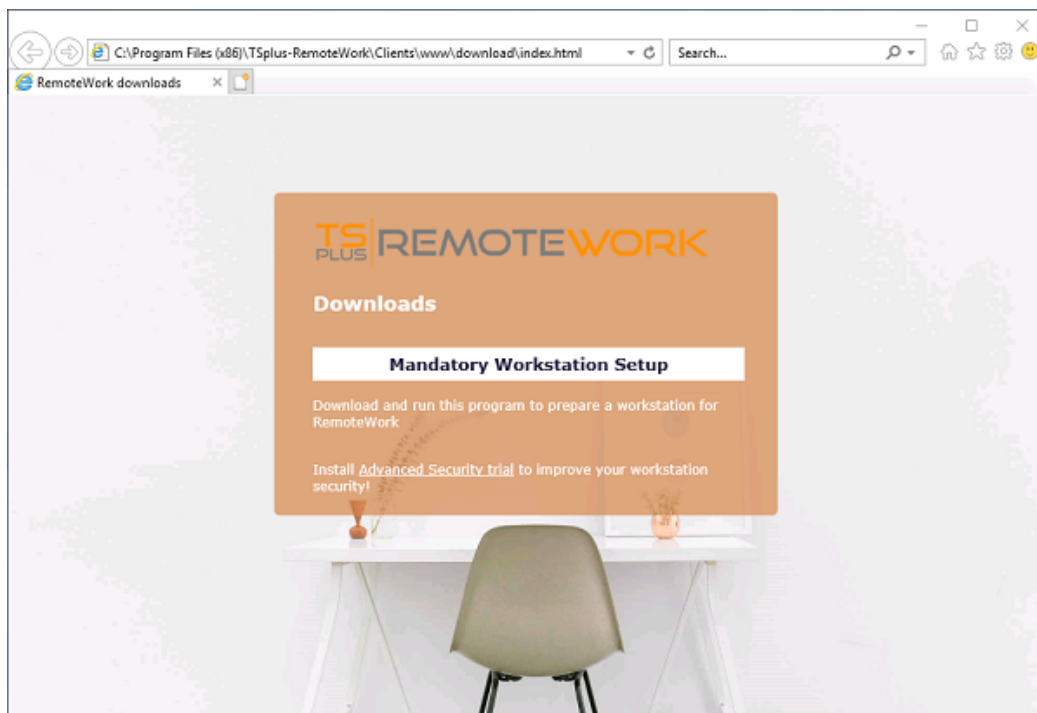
C:\Program Files (x86)\TSplus-RemoteWork\Clients\www\download\index.html

Search...

RemoteWork downloads

TS PLUS REMOTEWORK

Downloads

Mandatory Workstation Setup

Download and run this program to prepare a workstation for RemoteWork

Install Advanced Security trial to improve your workstation security!